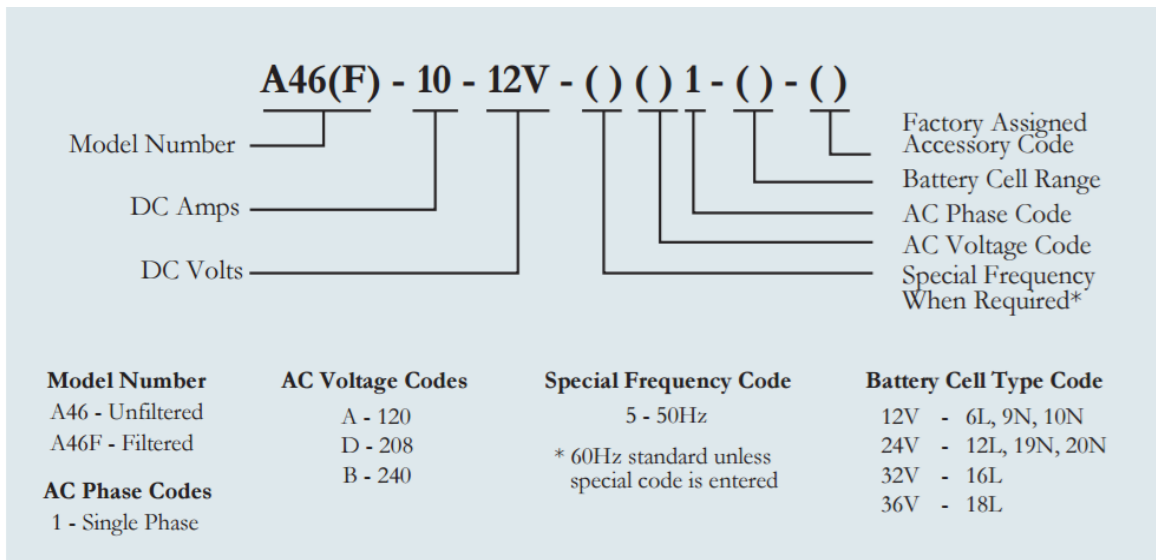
A46(F) - 10 - 12V - ( ) ( ) 1 - ( ) - ( )

Model Number
DC Amps
DC Volts

Factory Assigned Accessory Code
Battery Cell Range
AC Phase Code
AC Voltage Code
Special Frequency When Required*

**Model Number**
A46 - Unfiltered
A46F - Filtered

**AC Phase Codes**
1 - Single Phase

**AC Voltage Codes**
A - 120
D - 208
B - 240

**Special Frequency Code**
5 - 50Hz

* 60Hz standard unless special code is entered

**Battery Cell Type Code**
12V - 6L, 9N, 10N
24V - 12L, 19N, 20N
32V - 16L
36V - 18L